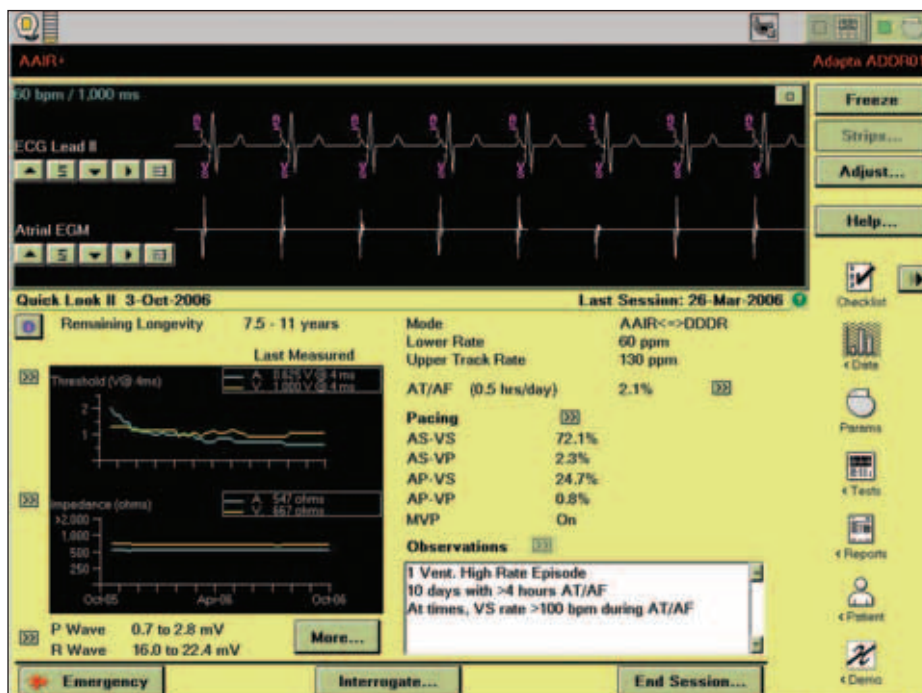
AAIR+

Adapta ADDR01

60 bpm / 1,000 ms

ECG Lead II

Atrial EGM

Freeze

Strips...

Adjust...

Help...

Quick Look II 3-Oct-2006

Last Session: 26-Mar-2006

Remaining Longevity 7.5 - 11 years

Last Measured

Threshold (V@ 4ms)

A 0.625 V @ .4 ms
V 1.000 V @ .4 ms

2
1

Impedance (ohms)

A 547 ohms
V 667 ohms

>2,000
1,000
500
250

Oct-05 Apr-06 Oct-06

P Wave 0.7 to 2.8 mV
R Wave 16.0 to 22.4 mV

More...

Mode AAIR<=>DDDR
Lower Rate 60 ppm
Upper Track Rate 130 ppm

AT/AF (0.5 hrs/day) 2.1%

Pacing
AS-VS 72.1%
AS-VP 2.3%
AP-VS 24.7%
AP-VP 0.8%
MVP On

Observations

1 Vent. High Rate Episode
10 days with >4 hours AT/AF
At times, VS rate >100 bpm during AT/AF

Checklist

‹Data

Params

‹Tests

‹Reports

‹Patient

‹Demo

Emergency

Interrogate...

End Session...